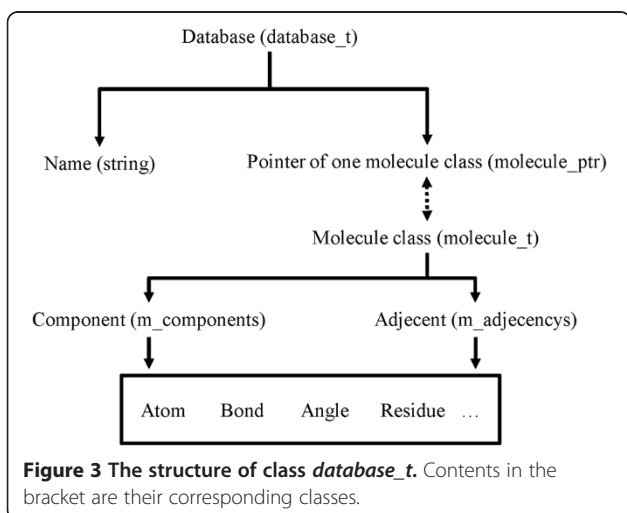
Database (database_t)

Name (string)

Pointer of one molecule class (molecule_ptr)

Molecule class (molecule_t)

Component (m_components)

Adjecent (m_adjecencys)

Atom Bond Angle Residue …

**Figure 3 The structure of class *database_t*.** Contents in the bracket are their corresponding classes.